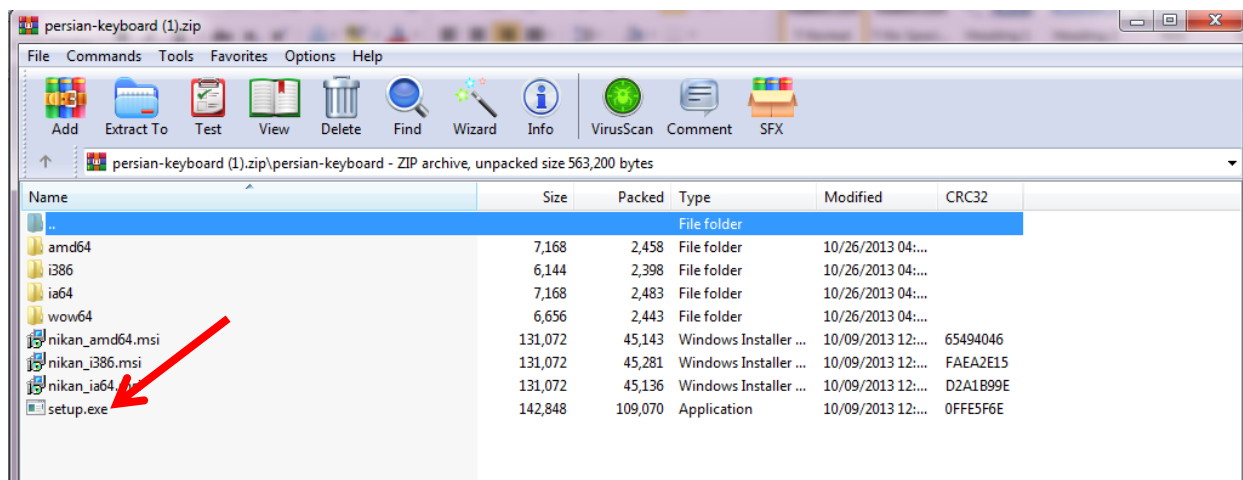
persian-keyboard (1).zip

File Commands Tools Favorites Options Help

Add Extract To Test View Delete Find Wizard Info VirusScan Comment SFX

persian-keyboard (1).zip\persian-keyboard - ZIP archive, unpacked size 563,200 bytes

| Name | Size | Packed | Type | Modified | CRC32 |
|---|---|---|---|---|---|
| .. | | | File folder | | |
| amd64 | 7,168 | 2,458 | File folder | 10/26/2013 04:... | |
| i386 | 6,144 | 2,398 | File folder | 10/26/2013 04:... | |
| ia64 | 7,168 | 2,483 | File folder | 10/26/2013 04:... | |
| wow64 | 6,656 | 2,443 | File folder | 10/26/2013 04:... | |
| nikan_amd64.msi | 131,072 | 45,143 | Windows Installer ... | 10/09/2013 12:... | 65494046 |
| nikan_i386.msi | 131,072 | 45,281 | Windows Installer ... | 10/09/2013 12:... | FAEA2E15 |
| nikan_ia64.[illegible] | 131,072 | 45,136 | Windows Installer ... | 10/09/2013 12:... | D2A1B99E |
| setup.exe | 142,848 | 109,070 | Application | 10/09/2013 12:... | 0FFE5F6E |